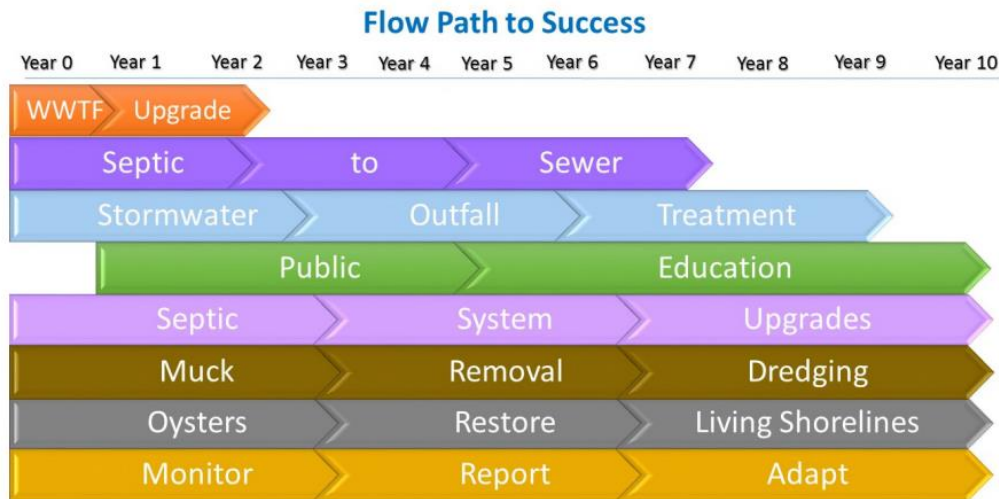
Flow Path to Success

Year 0 Year 1 Year 2 Year 3 Year 4 Year 5 Year 6 Year 7 Year 8 Year 9 Year 10

WWTF Upgrade

Septic to Sewer

Stormwater Outfall Treatment

Public Education

Septic System Upgrades

Muck Removal Dredging

Oysters Restore Living Shorelines

Monitor Report Adapt